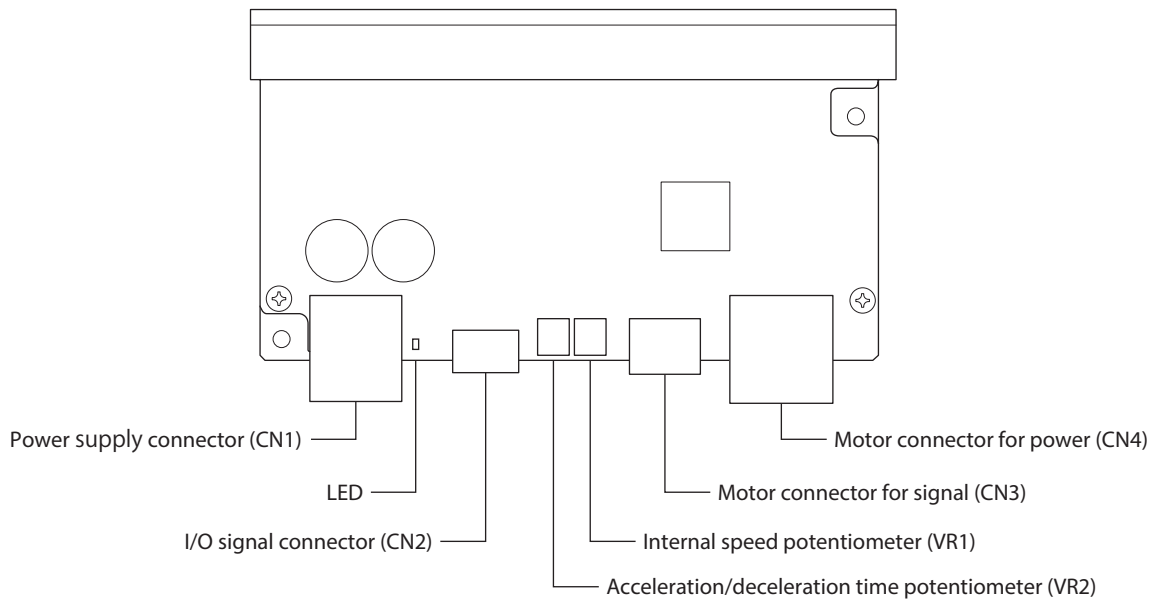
Power supply connector (CN1)

LED

I/O signal connector (CN2)

Motor connector for power (CN4)

Motor connector for signal (CN3)

Internal speed potentiometer (VR1)

Acceleration/deceleration time potentiometer (VR2)